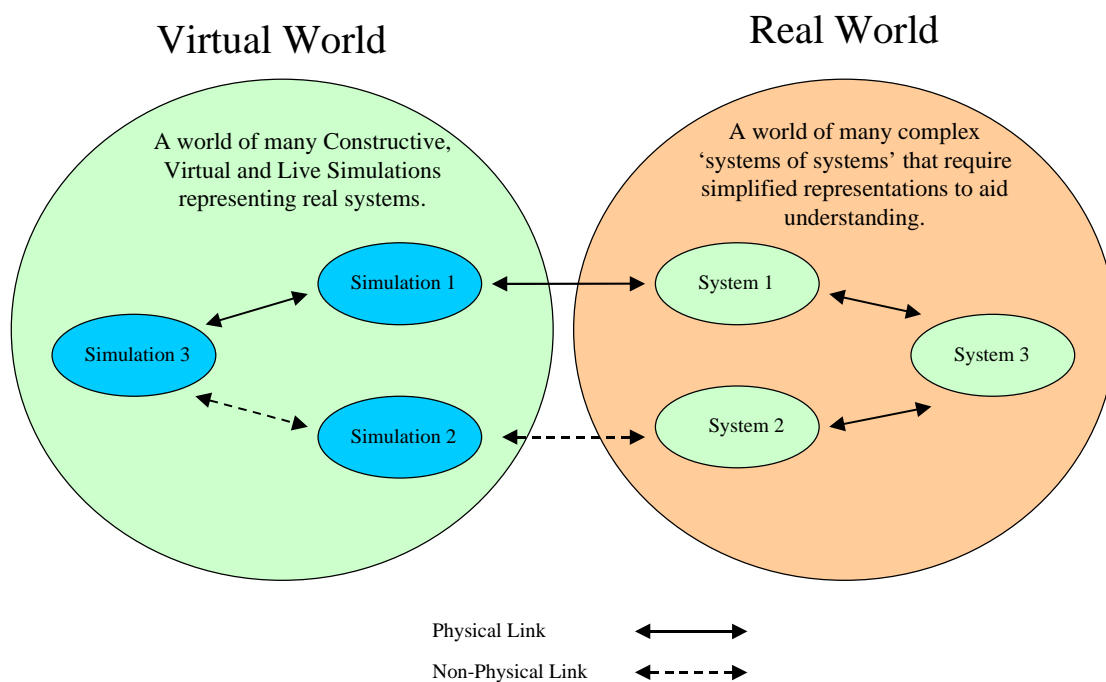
Virtual World

Real World

A world of many Constructive, Virtual and Live Simulations representing real systems.

A world of many complex 'systems of systems' that require simplified representations to aid understanding.

Simulation 1

Simulation 3

Simulation 2

System 1

System 3

System 2

Physical Link

Non-Physical Link